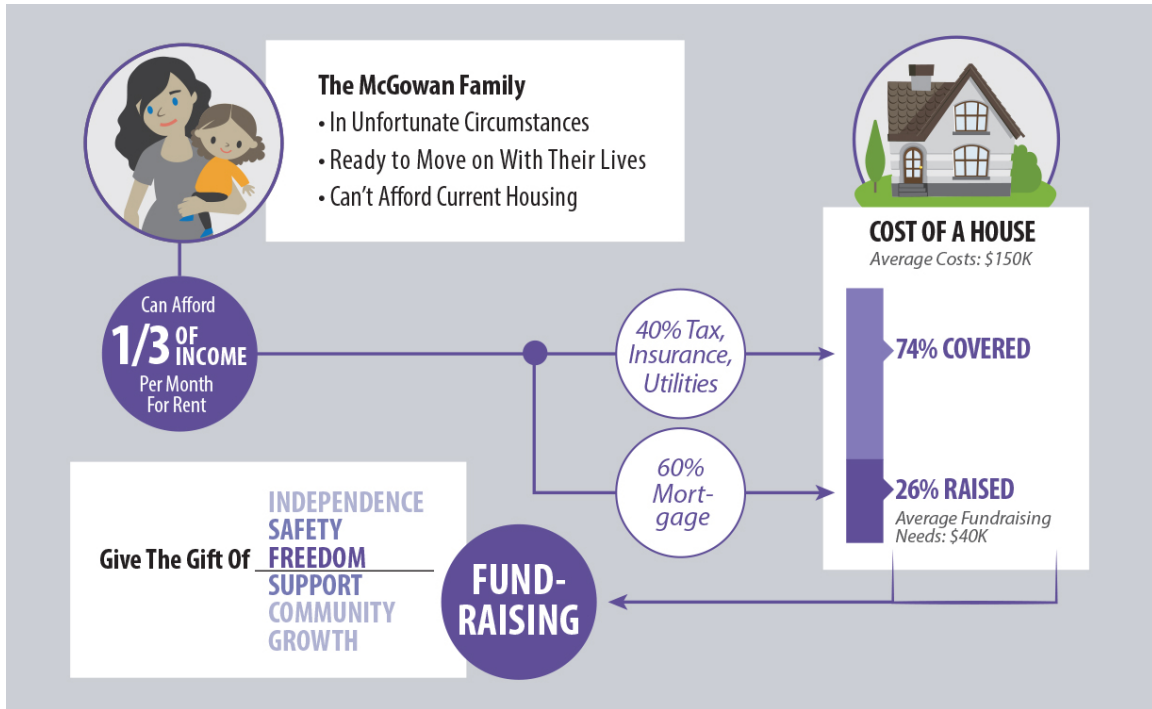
The McGowan Family
• In Unfortunate Circumstances
• Ready to Move on With Their Lives
• Can't Afford Current Housing

Can Afford
1/3 OF INCOME
Per Month
For Rent

40% Tax, Insurance, Utilities

60% Mortgage

COST OF A HOUSE
Average Costs: $150K

74% COVERED

26% RAISED
Average Fundraising Needs: $40K

Give The Gift Of
INDEPENDENCE
SAFETY
FREEDOM
SUPPORT
COMMUNITY
GROWTH

FUND-RAISING